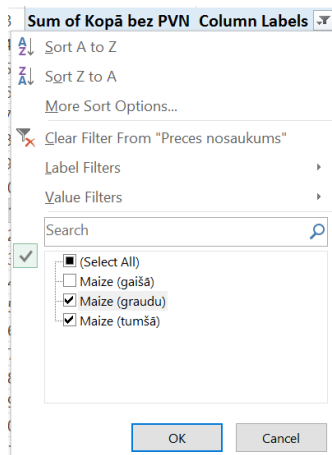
Sum of Kopā bez PVN Column Labels

Sort A to Z

Sort Z to A

More Sort Options...

Clear Filter From "Preces nosaukums"

Label Filters

Value Filters

Search

(Select All)

Maize (gaišā)

Maize (graudu)

Maize (tumšā)

OK

Cancel